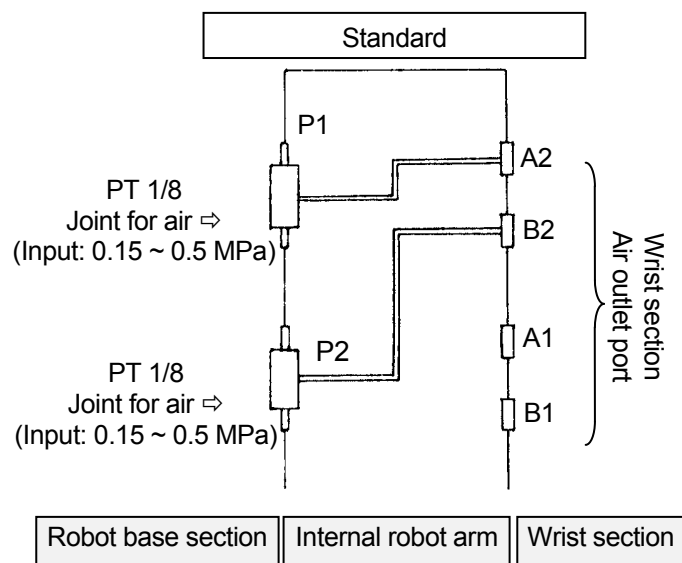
Standard

P1

A2

PT 1/8
Joint for air ⇨
(Input: 0.15 ~ 0.5 MPa)

B2

Wrist section
Air outlet port

P2

A1

PT 1/8
Joint for air ⇨
(Input: 0.15 ~ 0.5 MPa)

B1

| Robot base section | Internal robot arm | Wrist section |
|---|---|---|